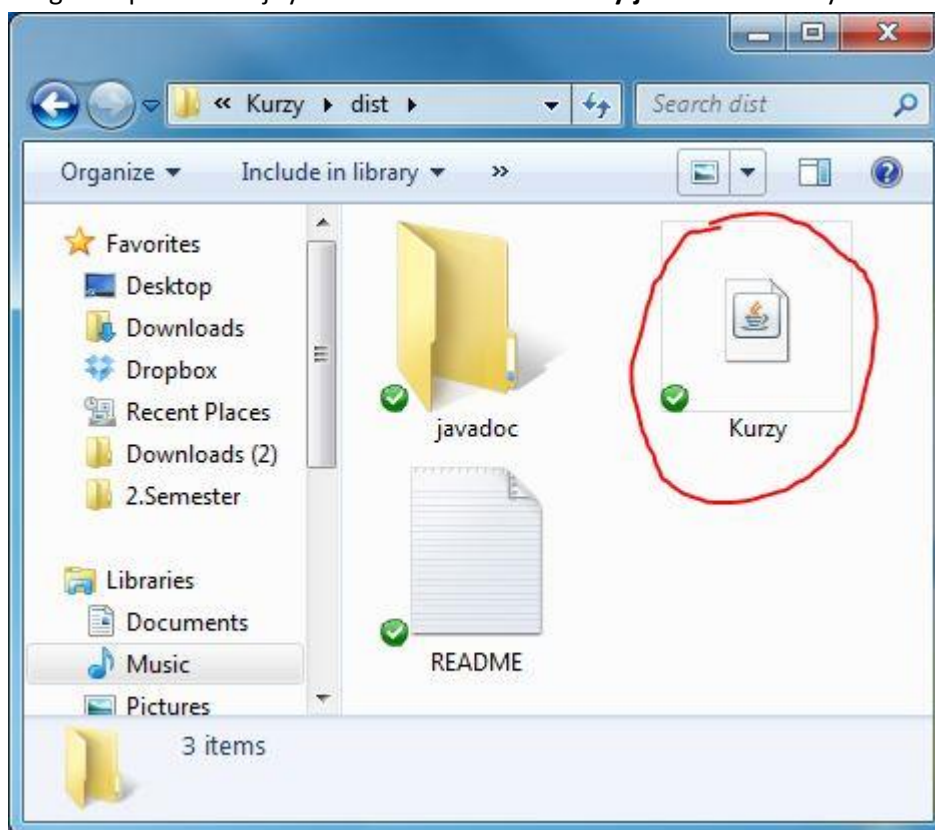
« Kurzy ▸ dist ▸

Search dist

Organize ▾ Include in library ▾ »

Favorites
Desktop
Downloads
Dropbox
Recent Places
Downloads (2)
2.Semester

Libraries
Documents
Music
Pictures

javadoc

Kurzy

README

3 items